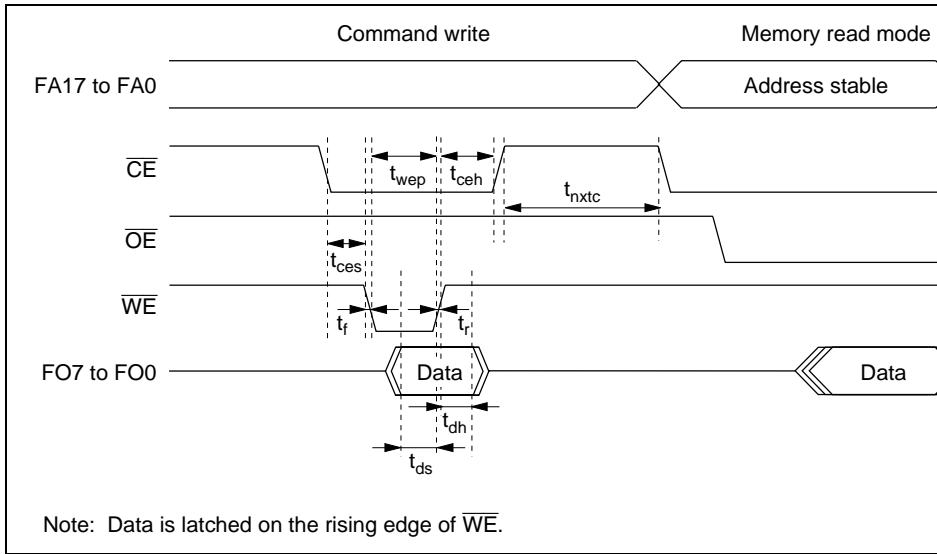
Command write

Memory read mode

FA17 to FA0

Address stable

$\overline{CE}$

$t_{wep}$

$t_{ceh}$

$t_{nxtc}$

$\overline{OE}$

$t_{ces}$

$\overline{WE}$

$t_f$

$t_r$

FO7 to FO0

Data

Data

$t_{dh}$

$t_{ds}$

Note: Data is latched on the rising edge of $\overline{WE}$.